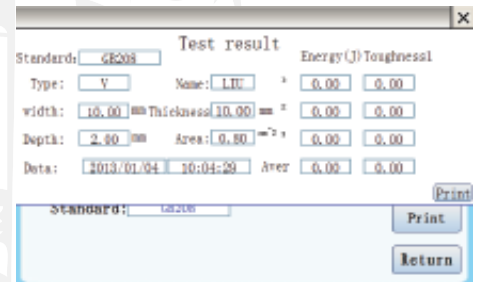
×
Test result
Standard: GB208
Energy(J) Toughness1
Type: V
Name: LIU
1 0.00 0.00
width: 10.00 mm
Thickness 10.00 mm
2 0.00 0.00
Depth: 2.00 mm
Area: 0.80 cm^2
3 0.00 0.00
Data: 2013/01/04 10:04:29
Aver 0.00 0.00
Print
Standard: GB208
Print
Return